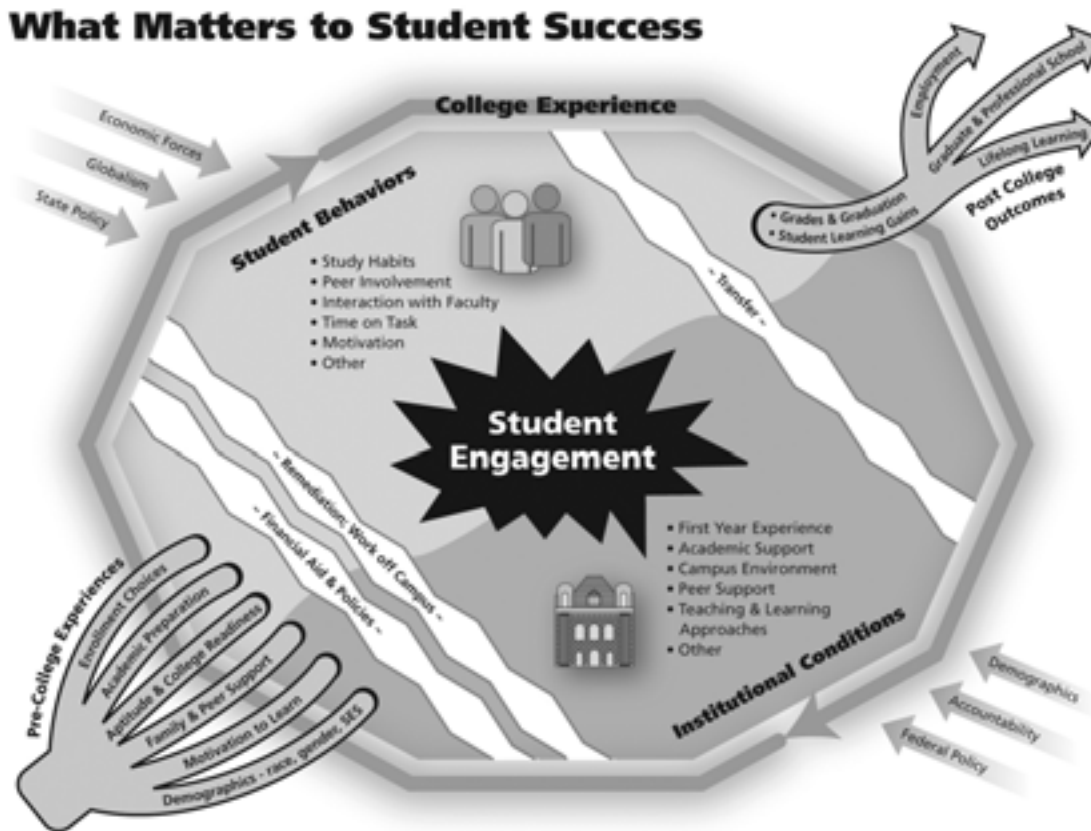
What Matters to Student Success

College Experience

Economic Forces

Globalism

State Policy

Student Behaviors

• Study Habits
• Peer Involvement
• Interaction with Faculty
• Time on Task
• Motivation
• Other

~ Transfer ~

Employment

Graduate & Professional School

Lifelong Learning

• Grades & Graduation
• Student Learning Gains

Post College Outcomes

Student Engagement

~ Remediation; Work off Campus ~

~ Financial Aid & Policies ~

• First Year Experience
• Academic Support
• Campus Environment
• Peer Support
• Teaching & Learning Approaches
• Other

Institutional Conditions

Pre-College Experiences

Enrollment Choices

Academic Preparation

Aptitude & College Readiness

Family & Peer Support

Motivation to Learn

Demographics - race, gender, SES

Demographics

Accountability

Federal Policy